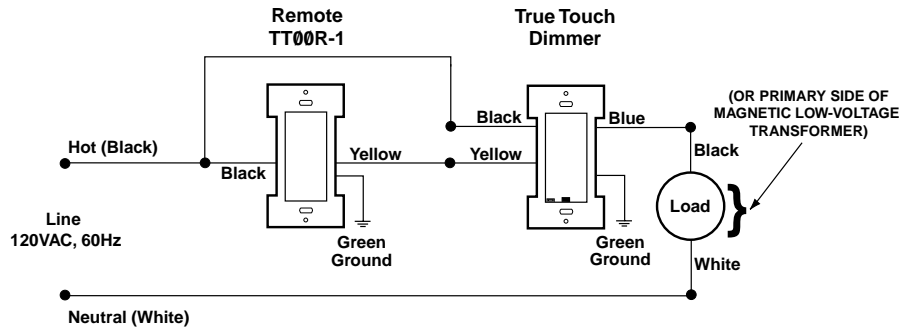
Remote
TT00R-1

True Touch
Dimmer

(OR PRIMARY SIDE OF MAGNETIC LOW-VOLTAGE TRANSFORMER)

Black

Blue

Hot (Black)

Yellow

Yellow

Black

Black

Load

Line
120VAC, 60Hz

Green
Ground

Green
Ground

White

Neutral (White)